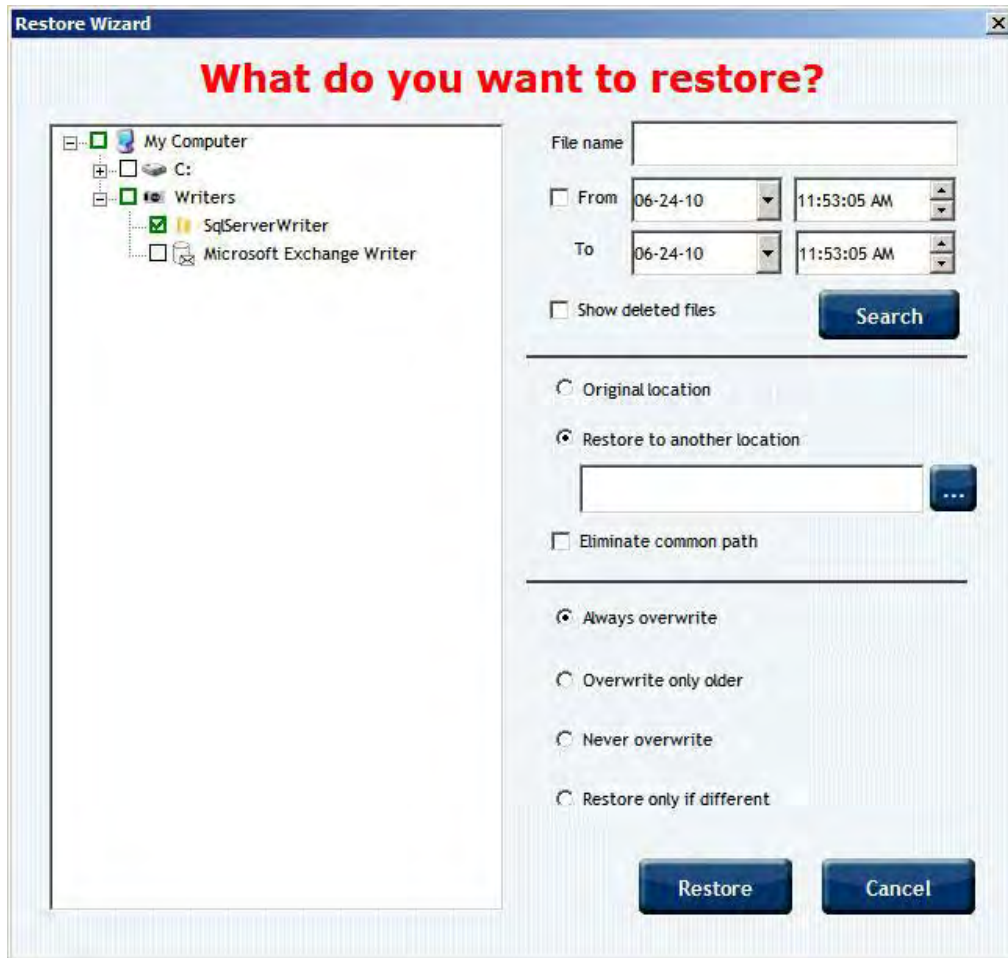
Restore Wizard

What do you want to restore?

My Computer
C:
Writers
SqlServerWriter
Microsoft Exchange Writer

File name

From 06-24-10 11:53:05 AM

To 06-24-10 11:53:05 AM

Show deleted files

Search

Original location

Restore to another location

...

Eliminate common path

Always overwrite

Overwrite only older

Never overwrite

Restore only if different

Restore

Cancel